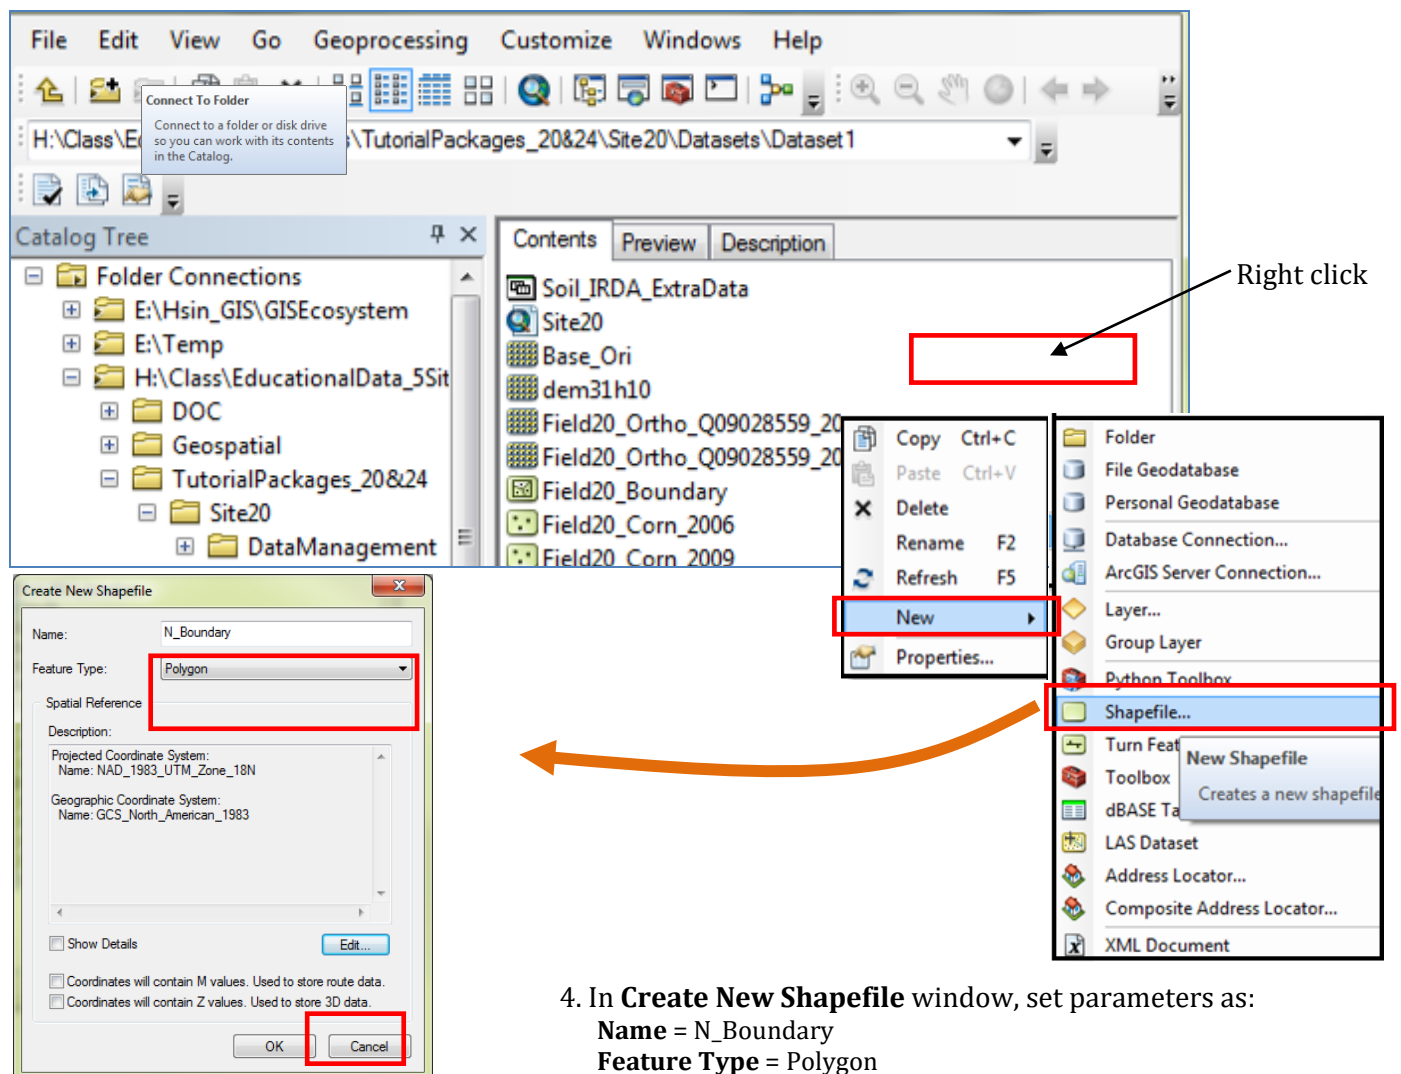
File Edit View Go Geoprocessing Customize Windows Help

Connect To Folder

Connect to a folder or disk drive so you can work with its contents in the Catalog.

H:\Class\E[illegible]\TutorialPackages_20&24\Site20\Datasets\Dataset1

Catalog Tree

Folder Connections
E:\Hsin_GIS\GISEcosystem
E:\Temp
H:\Class\EducationalData_5Sit
DOC
Geospatial
TutorialPackages_20&24
Site20
DataManagement

Contents Preview Description

Soil_IRDA_ExtraData
Site20
Base_Ori
dem31h10
Field20_Ortho_Q09028559_20
Field20_Ortho_Q09028559_20
Field20_Boundary
Field20_Corn_2006
Field20_Corn_2009

Right click

Copy Ctrl+C
Paste Ctrl+V
Delete
Rename F2
Refresh F5
New
Properties...

Folder
File Geodatabase
Personal Geodatabase
Database Connection...
ArcGIS Server Connection...
Layer...
Group Layer
Python Toolbox
Shapefile...
Turn Feat
Toolbox
dBASE Ta
LAS Dataset
Address Locator...
Composite Address Locator...
XML Document

New Shapefile
Creates a new shapefile

Create New Shapefile

Name: N_Boundary
Feature Type: Polygon
Spatial Reference
Description:
Projected Coordinate System:
Name: NAD_1983_UTM_Zone_18N

Geographic Coordinate System:
Name: GCS_North_American_1983

Show Details
Edit...
Coordinates will contain M values. Used to store route data.
Coordinates will contain Z values. Used to store 3D data.
OK Cancel

4. In **Create New Shapefile** window, set parameters as:
**Name** = N_Boundary
**Feature Type** = Polygon